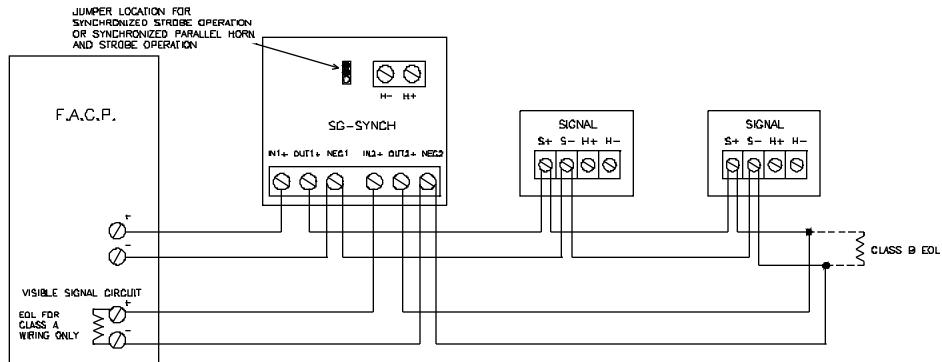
JUMPER LOCATION FOR SYNCHRONIZED STROBE OPERATION OR SYNCHRONIZED PARALLEL HORN AND STROBE OPERATION

H- H+

F.A.C.P.

SG-SYNCH

IN1+ OUT1+ NEG1 IN2+ OUT2+ NEG2

SIGNAL
S+ S- H+ H-

SIGNAL
S+ S- H+ H-

+
-

CLASS B EOL

VISIBLE SIGNAL CIRCUIT

EOL FOR CLASS A WIRING ONLY

+
-